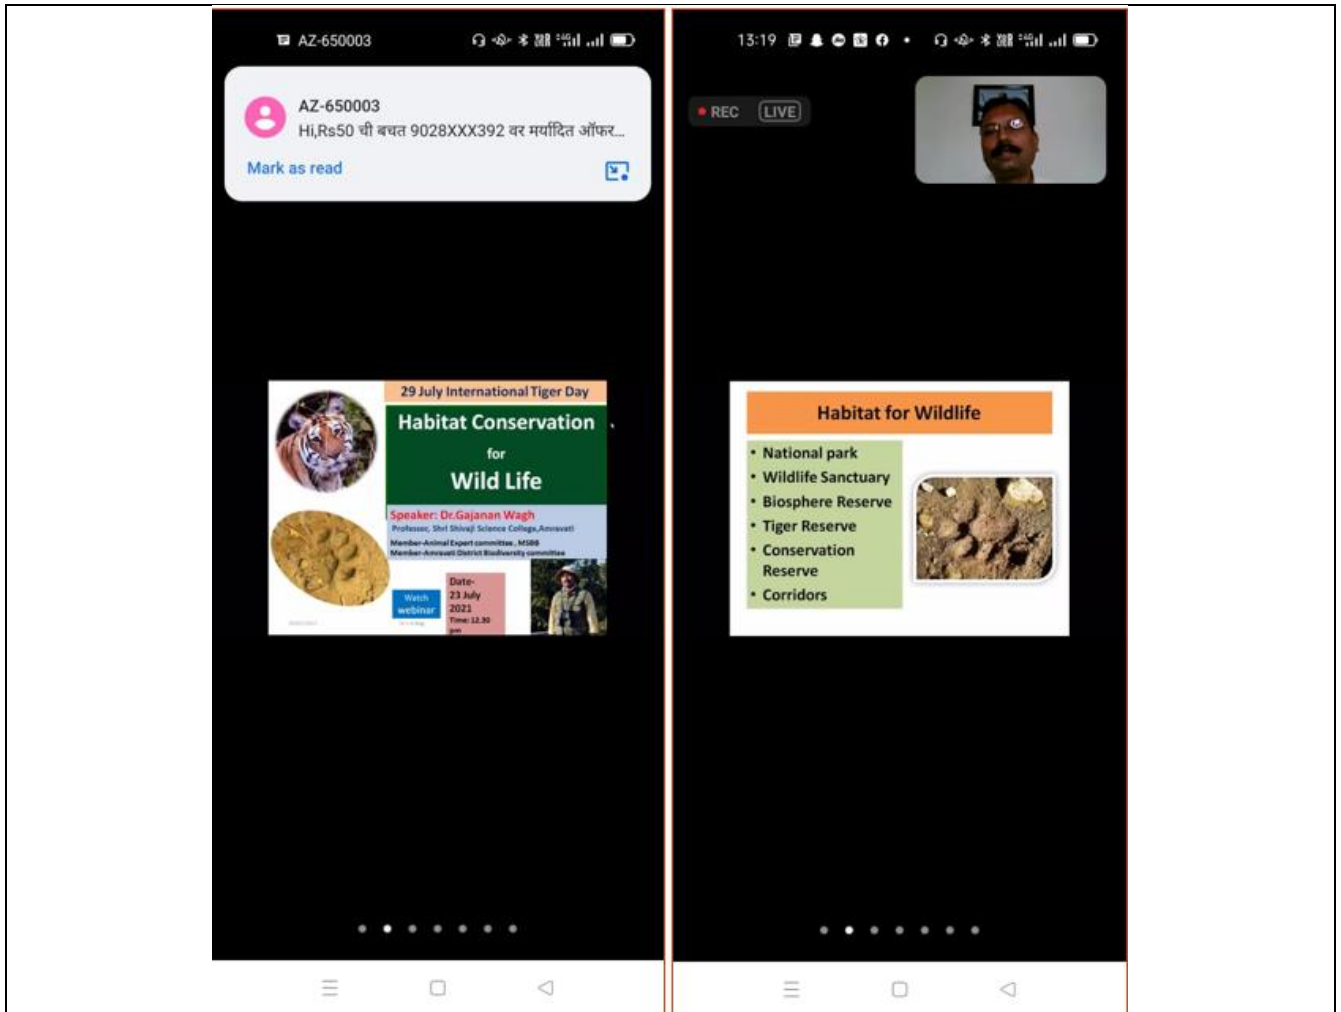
AZ-650003

AZ-650003
Hi,Rs50 ची बचत 9028XXX392 वर मर्यादित ऑफर...
Mark as read

29 July International Tiger Day
Habitat Conservation
for
Wild Life
Speaker: Dr.Gajanan Wagh
Professor, Shri Shivaji Science College,Amravati
Member-Animal Expert committee, MSBB
Member-Amravati District Biodiversity committee
Watch webinar
Date- 23 July 2021
Time: 12.30 pm

13:19

REC LIVE

Habitat for Wildlife
• National park
• Wildlife Sanctuary
• Biosphere Reserve
• Tiger Reserve
• Conservation Reserve
• Corridors